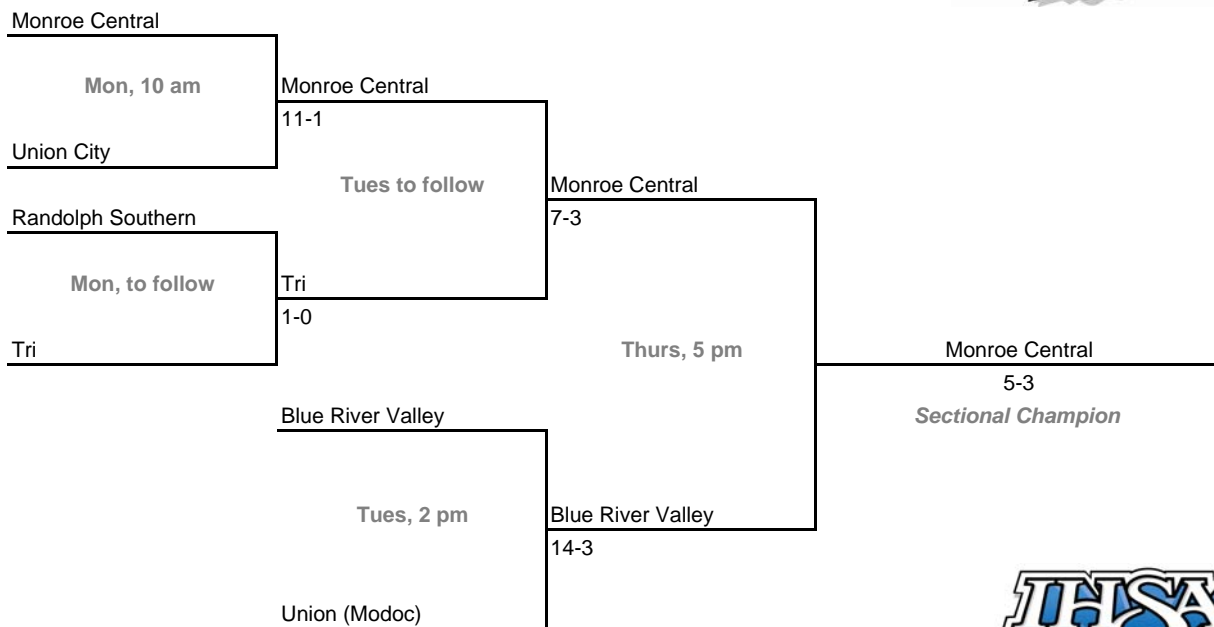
Monroe Central

Mon, 10 am

Union City

Monroe Central
11-1

Tues to follow

Randolph Southern

Mon, to follow

Tri

Tri
1-0

Monroe Central
7-3

Thurs, 5 pm

Monroe Central
5-3
Sectional Champion

Blue River Valley

Tues, 2 pm

Blue River Valley
14-3

Union (Modoc)

IHSA